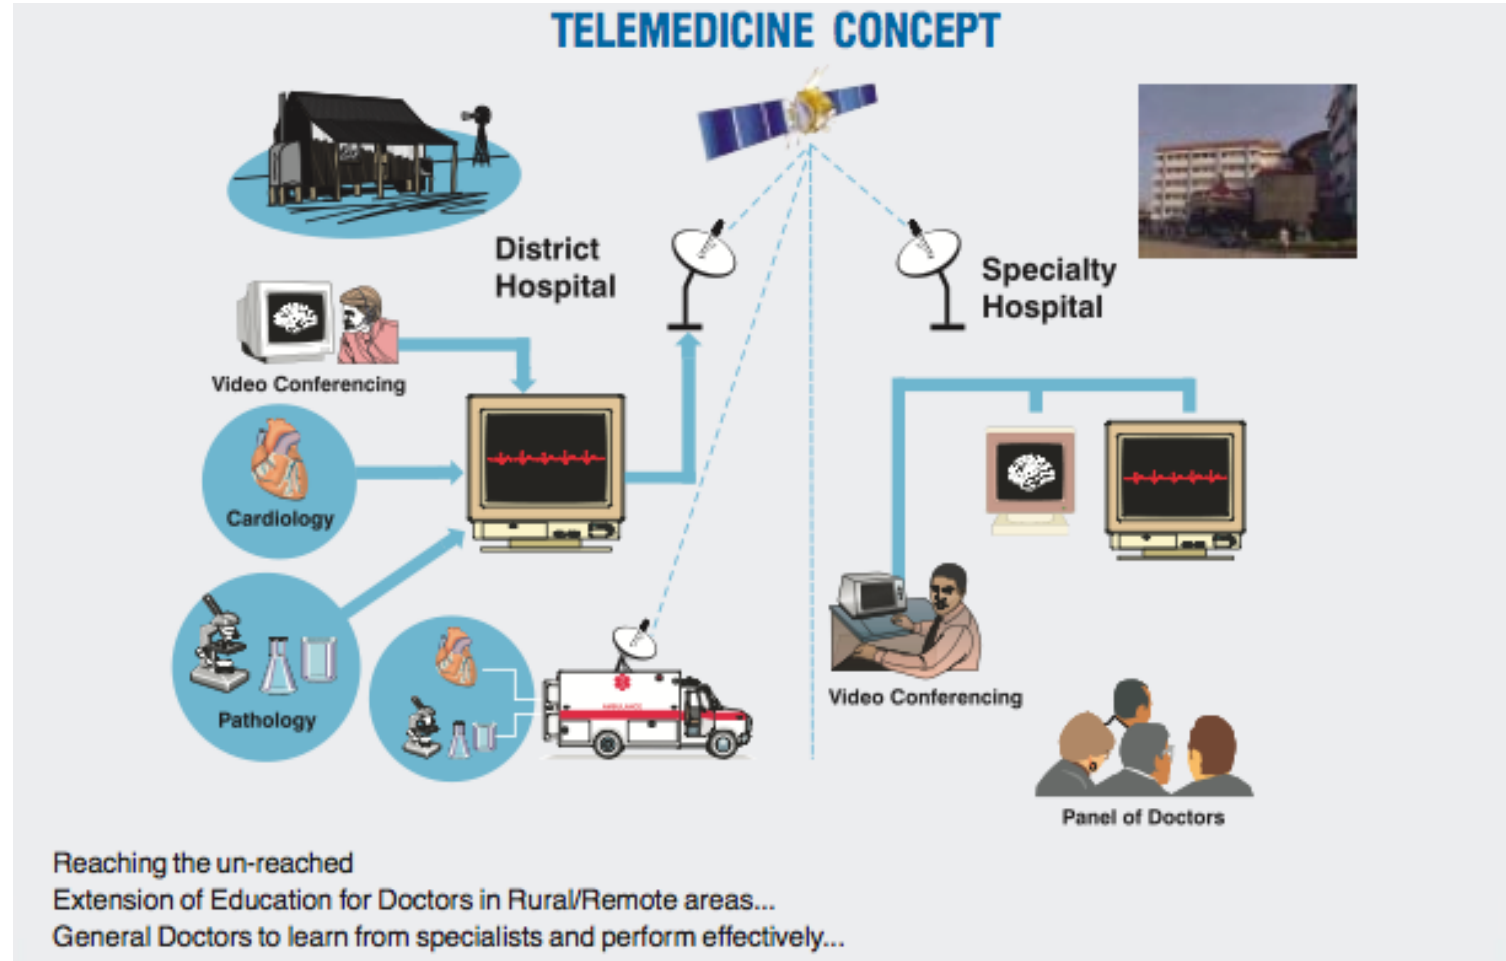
TELEMEDICINE CONCEPT

District Hospital

Specialty Hospital

Video Conferencing

Cardiology

Pathology

Video Conferencing

Panel of Doctors

Reaching the un-reached
Extension of Education for Doctors in Rural/Remote areas...
General Doctors to learn from specialists and perform effectively...